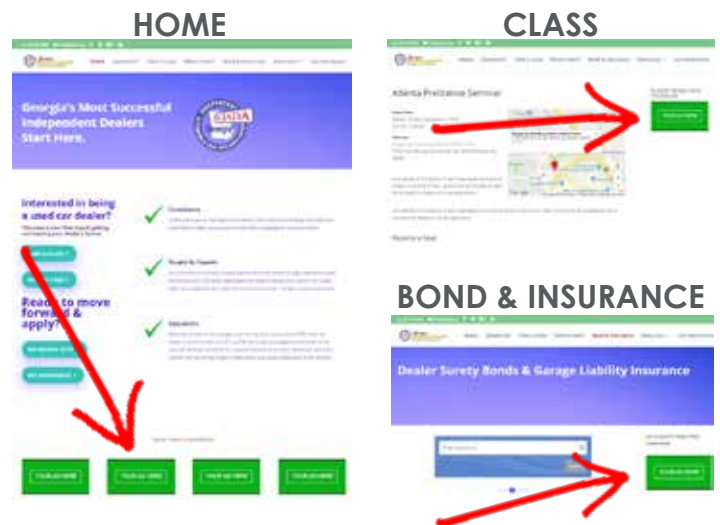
HOME

CLASS

Georgia's Most Successful Independent Dealers Start Here.

GIADA

Interested in being a used car dealer?

Ready to move forward & apply?

Atlanta Prelicense Seminar

Reserve a Seat

BOND & INSURANCE

Dealer Surety Bonds & Garage Liability Insurance